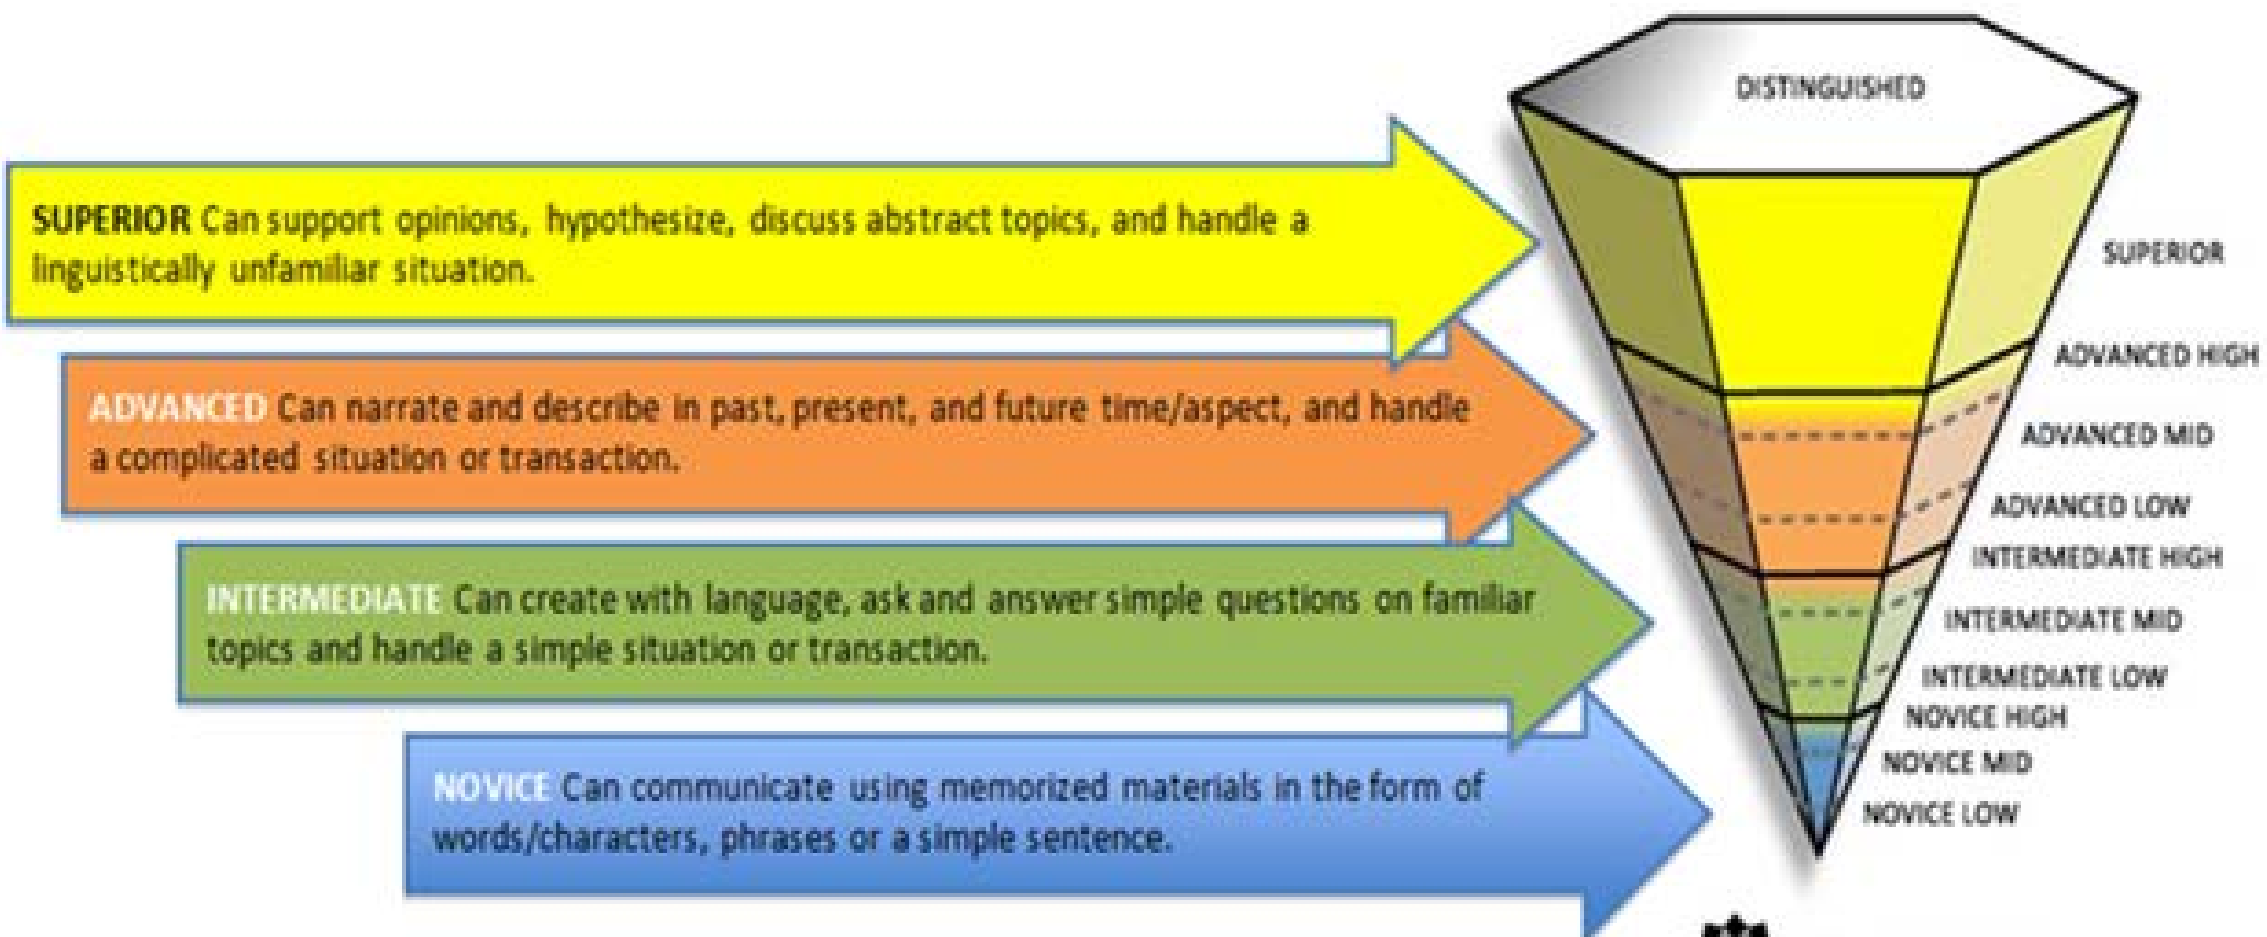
SUPERIOR Can support opinions, hypothesize, discuss abstract topics, and handle a linguistically unfamiliar situation.

ADVANCED Can narrate and describe in past, present, and future time/aspect, and handle a complicated situation or transaction.

INTERMEDIATE Can create with language, ask and answer simple questions on familiar topics and handle a simple situation or transaction.

NOVICE Can communicate using memorized materials in the form of words/characters, phrases or a simple sentence.

DISTINGUISHED
SUPERIOR
ADVANCED HIGH
ADVANCED MID
ADVANCED LOW
INTERMEDIATE HIGH
INTERMEDIATE MID
INTERMEDIATE LOW
NOVICE HIGH
NOVICE MID
NOVICE LOW